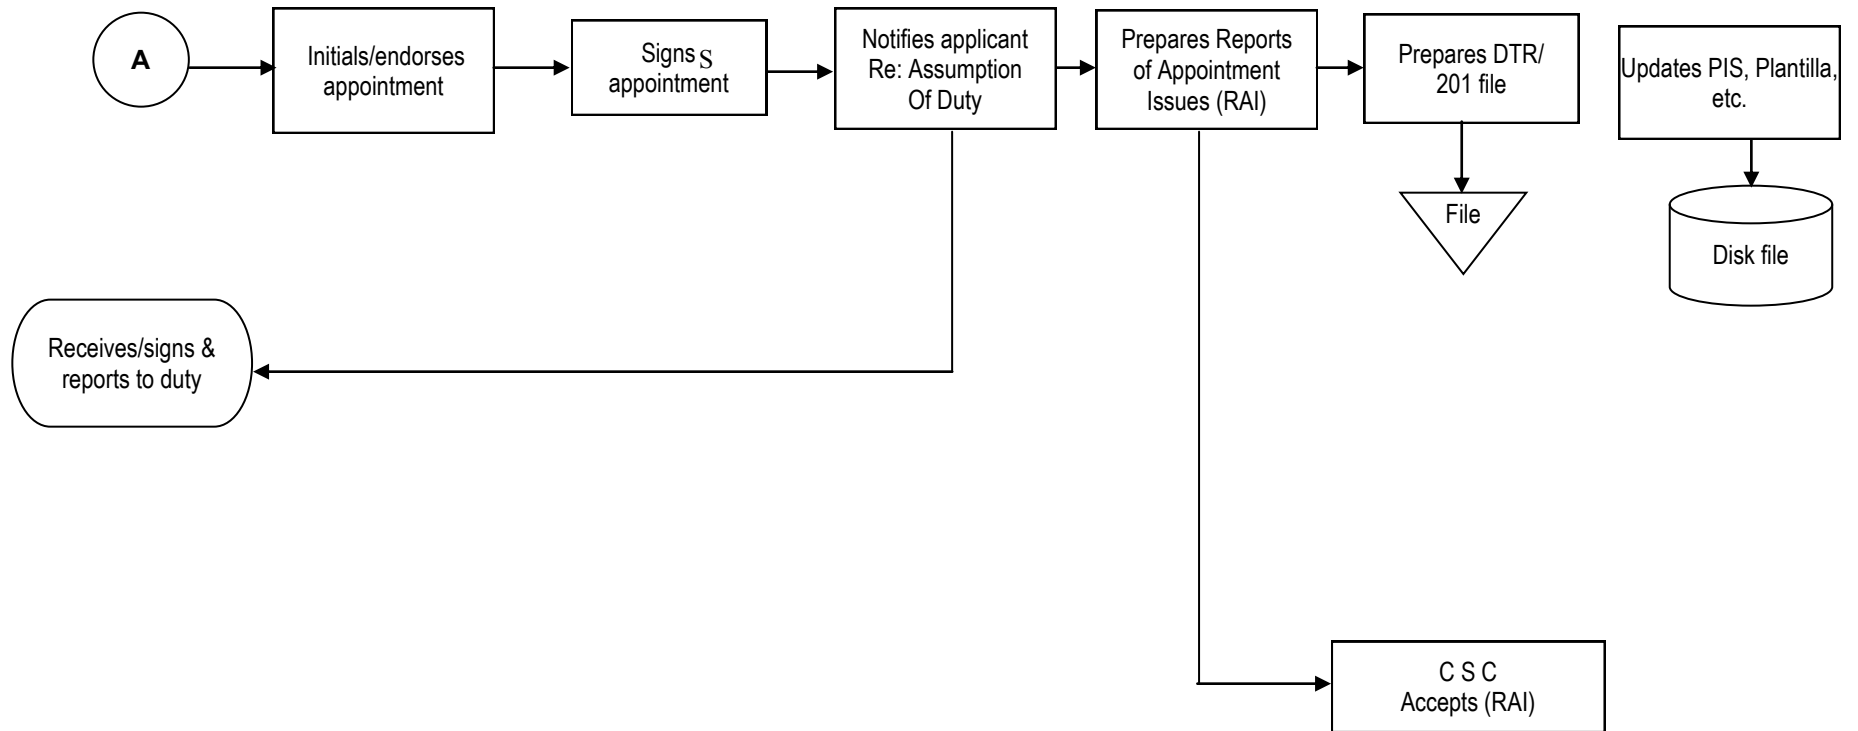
A

Initials/endorses appointment

Signs S appointment

Notifies applicant Re: Assumption Of Duty

Prepares Reports of Appointment Issues (RAI)

Prepares DTR/ 201 file

Updates PIS, Plantilla, etc.

File

Disk file

Receives/signs & reports to duty

C S C Accepts (RAI)